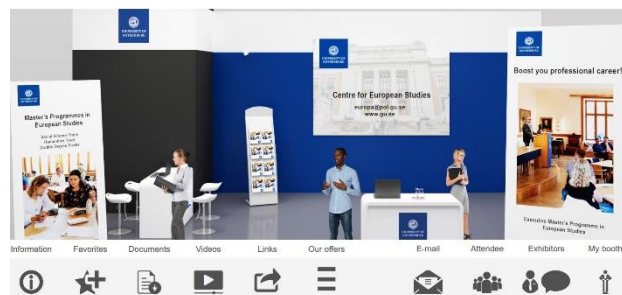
UNIVERSITY OF GOTHENBURG

UNIVERSITY OF GOTHENBURG

Master's Programmes in European Studies

Social Science Track
Humanities Track
Double Degree Track

UNIVERSITY OF GOTHENBURG

Centre for European Studies
europa@pol.gu.se
www.gu.se

UNIVERSITY OF GOTHENBURG

Boost you professional career!

Executive Master's Programme in European Studies

UNIVERSITY OF GOTHENBURG

Information Favorites Documents Videos Links Our offers E-mail Attendee Exhibitors My booth